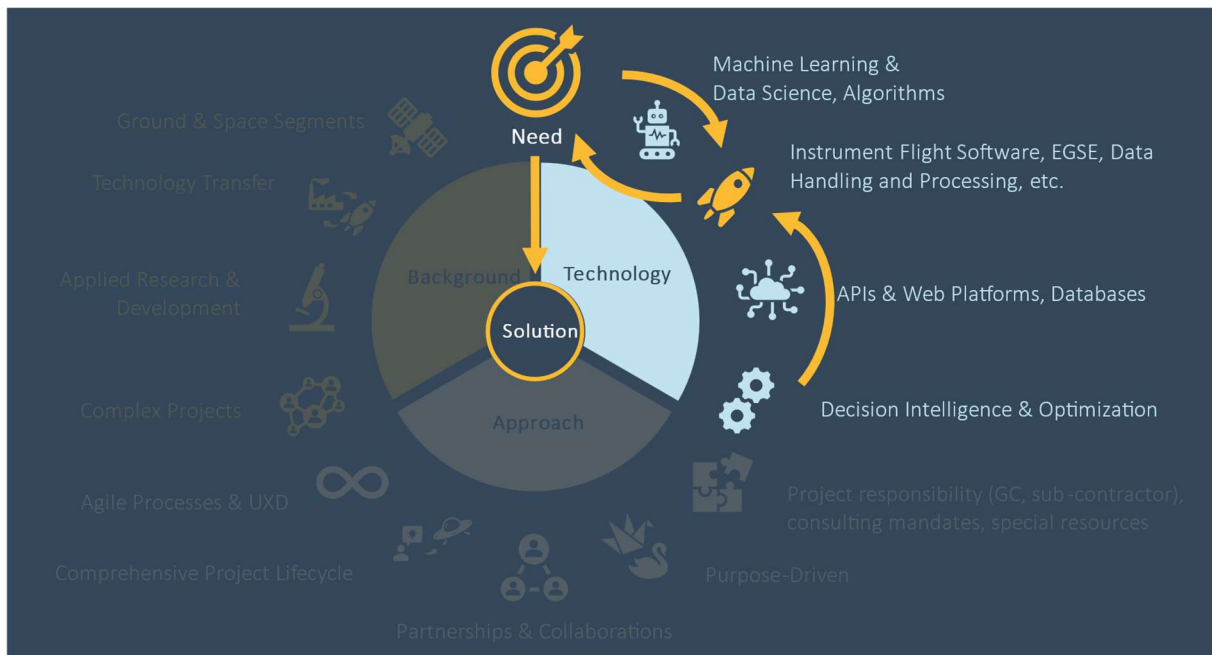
Machine Learning & Data Science, Algorithms

Ground & Space Segments

Need

Instrument Flight Software, EGSE, Data Handling and Processing, etc.

Technology Transfer

Applied Research & Development

Background

Technology

APIs & Web Platforms, Databases

Solution

Complex Projects

Approach

Decision Intelligence & Optimization

Agile Processes & UXD

Project responsibility (GC, sub-contractor), consulting mandates, special resources

Comprehensive Project Lifecycle

Purpose-Driven

Partnerships & Collaborations